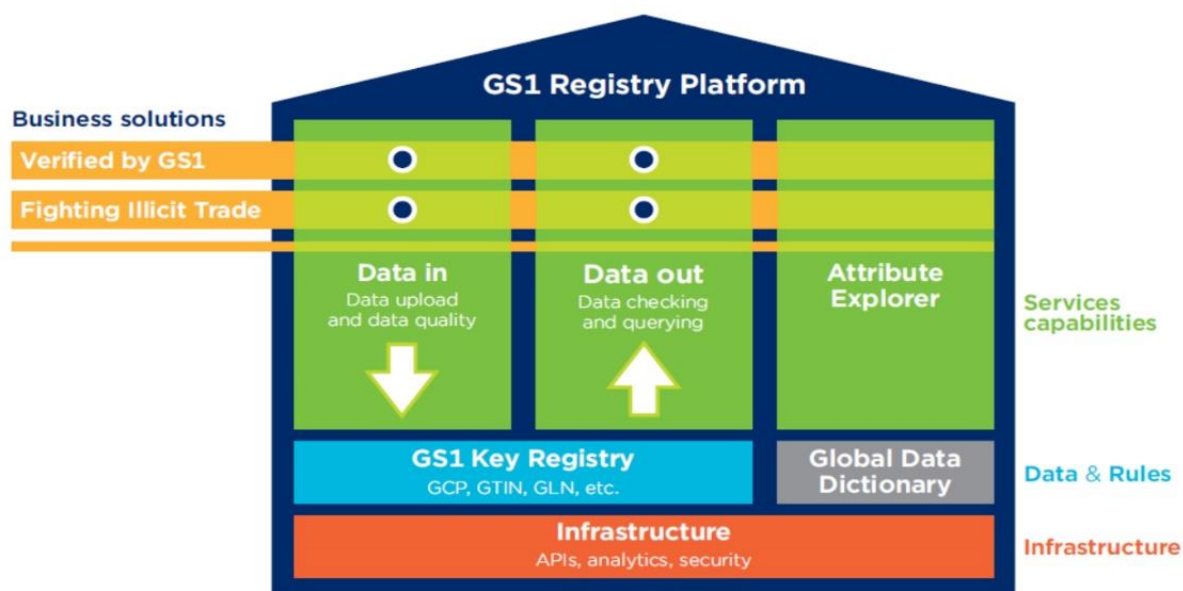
GS1 Registry Platform

Business solutions

Verified by GS1

Fighting Illicit Trade

Data in
Data upload and data quality

Data out
Data checking and querying

Attribute Explorer

Services capabilities

GS1 Key Registry
GCP, GTIN, GLN, etc.

Global Data Dictionary

Data & Rules

Infrastructure
APIs, analytics, security

Infrastructure